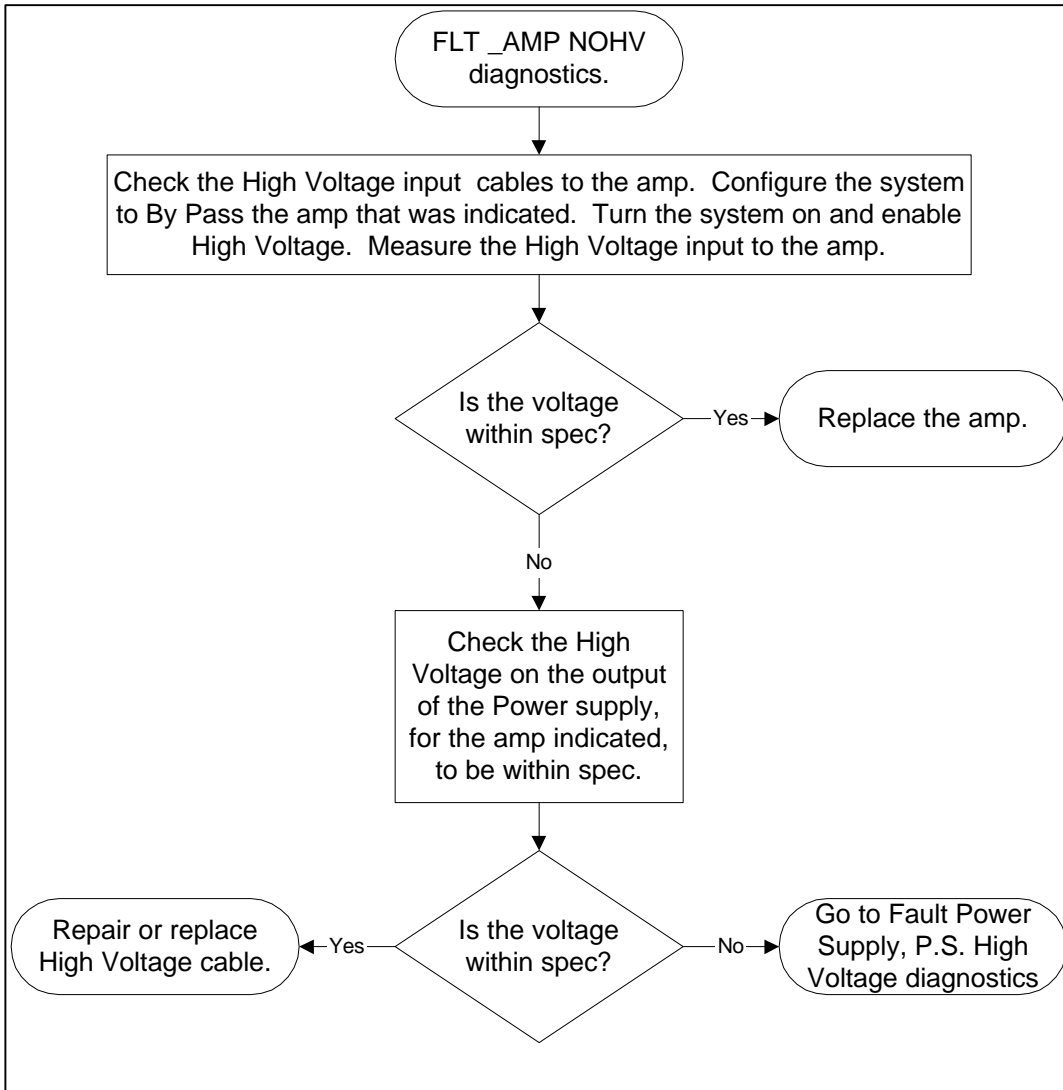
FLT _AMP NOHV diagnostics.

Check the High Voltage input cables to the amp. Configure the system to By Pass the amp that was indicated. Turn the system on and enable High Voltage. Measure the High Voltage input to the amp.

Is the voltage within spec?

Yes

Replace the amp.

No

Check the High Voltage on the output of the Power supply, for the amp indicated, to be within spec.

Repair or replace High Voltage cable.

Yes

Is the voltage within spec?

No

Go to Fault Power Supply, P.S. High Voltage diagnostics